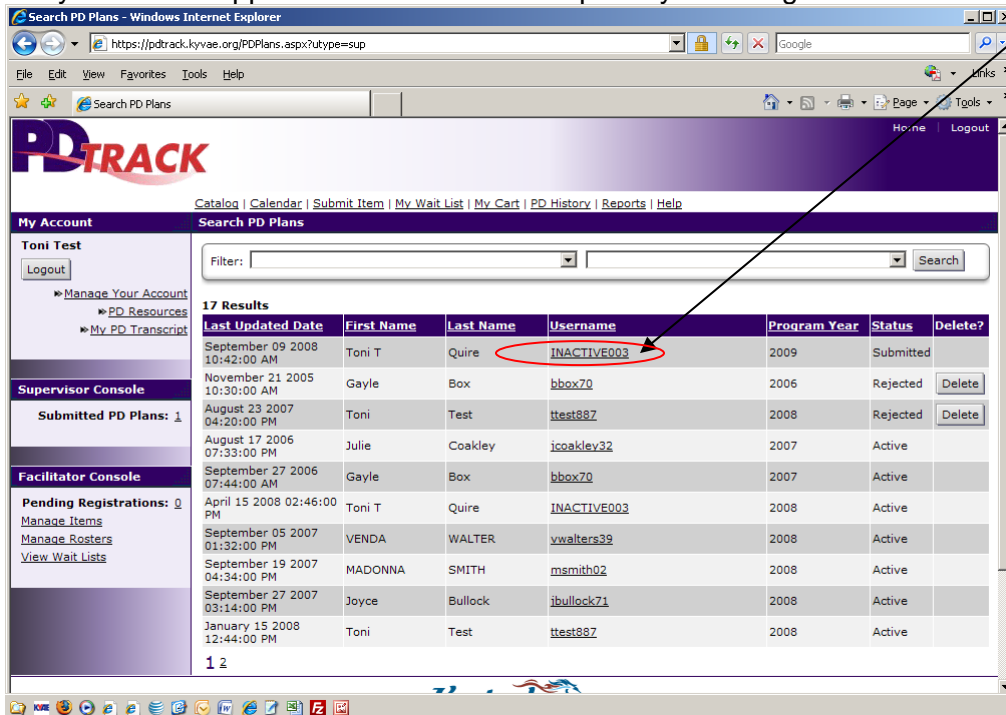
Search PD Plans - Windows Internet Explorer

https://pdtrack.kyvae.org/PDPlans.aspx?utype=sup

Google

File Edit View Favorites Tools Help

Links

Search PD Plans

Page Tools

Home | Logout

PD TRACK

Catalog | Calendar | Submit Item | My Wait List | My Cart | PD History | Reports | Help

My Account

Toni Test

Logout

Manage Your Account
PD Resources
My PD Transcript

Supervisor Console

Submitted PD Plans: 1

Facilitator Console

Pending Registrations: 0
Manage Items
Manage Rosters
View Wait Lists

Search PD Plans

Filter:

Search

17 Results

| Last Updated Date | First Name | Last Name | Username | Program Year | Status | Delete? |
|---|---|---|---|---|---|---|
| September 09 2008 10:42:00 AM | Toni T | Quire | INACTIVE003 | 2009 | Submitted | |
| November 21 2005 10:30:00 AM | Gayle | Box | bbox70 | 2006 | Rejected | Delete |
| August 23 2007 04:20:00 PM | Toni | Test | ttest887 | 2008 | Rejected | Delete |
| August 17 2006 07:33:00 PM | Julie | Coakley | jcoakley32 | 2007 | Active | |
| September 27 2006 07:44:00 AM | Gayle | Box | bbox70 | 2007 | Active | |
| April 15 2008 02:46:00 PM | Toni T | Quire | INACTIVE003 | 2008 | Active | |
| September 05 2007 01:32:00 PM | VENDA | WALTER | vwalters39 | 2008 | Active | |
| September 19 2007 04:34:00 PM | MADONNA | SMITH | msmith02 | 2008 | Active | |
| September 27 2007 03:14:00 PM | Joyce | Bullock | jbullock71 | 2008 | Active | |
| January 15 2008 12:44:00 PM | Toni | Test | ttest887 | 2008 | Active | |

1 2